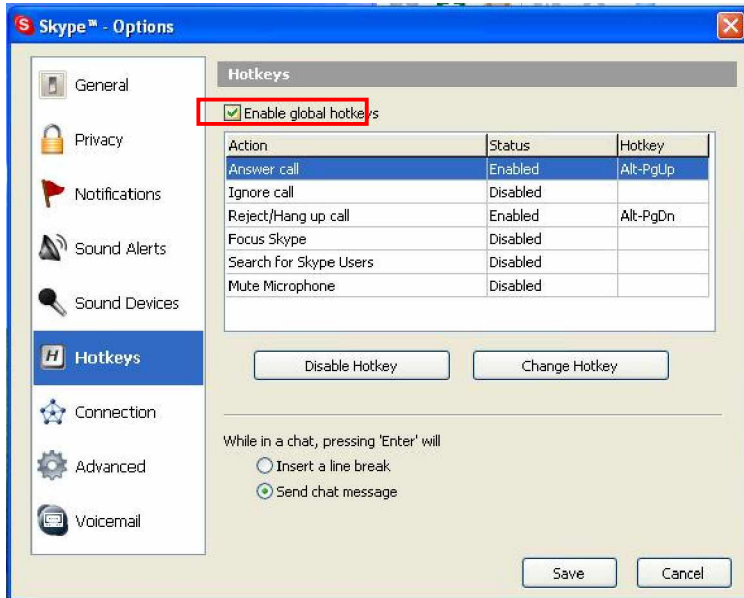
Skype™ - Options

General
Privacy
Notifications
Sound Alerts
Sound Devices
Hotkeys
Connection
Advanced
Voicemail

Hotkeys

Enable global hotkeys

| Action | Status | Hotkey |
|---|---|---|
| Answer call | Enabled | Alt-PgUp |
| Ignore call | Disabled | |
| Reject/Hang up call | Enabled | Alt-PgDn |
| Focus Skype | Disabled | |
| Search for Skype Users | Disabled | |
| Mute Microphone | Disabled | |

Disable Hotkey
Change Hotkey

While in a chat, pressing 'Enter' will
Insert a line break
Send chat message

Save
Cancel